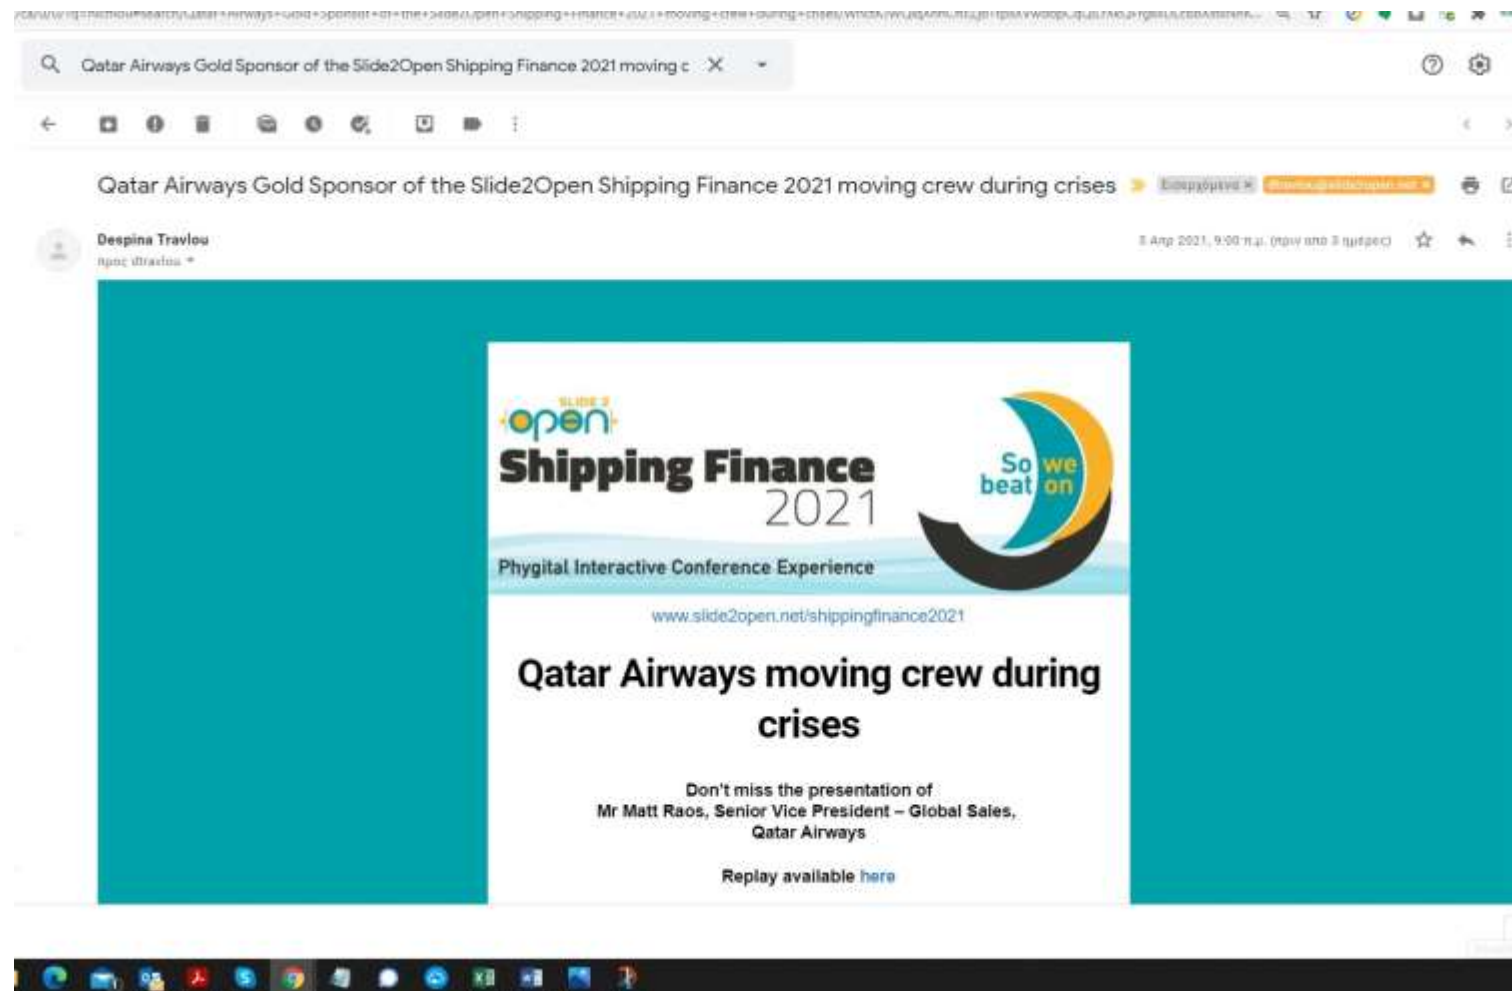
Qatar Airways Gold Sponsor of the Slide2Open Shipping Finance 2021 moving c

Qatar Airways Gold Sponsor of the Slide2Open Shipping Finance 2021 moving crew during crises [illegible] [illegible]

Despina Travlou
προς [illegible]

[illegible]

SLIDE 2
open
Shipping Finance
2021
So we beat on
Phygital Interactive Conference Experience

www.slide2open.net/shippingfinance2021

Qatar Airways moving crew during crises

Don't miss the presentation of
Mr Matt Raos, Senior Vice President – Global Sales,
Qatar Airways

Replay available here